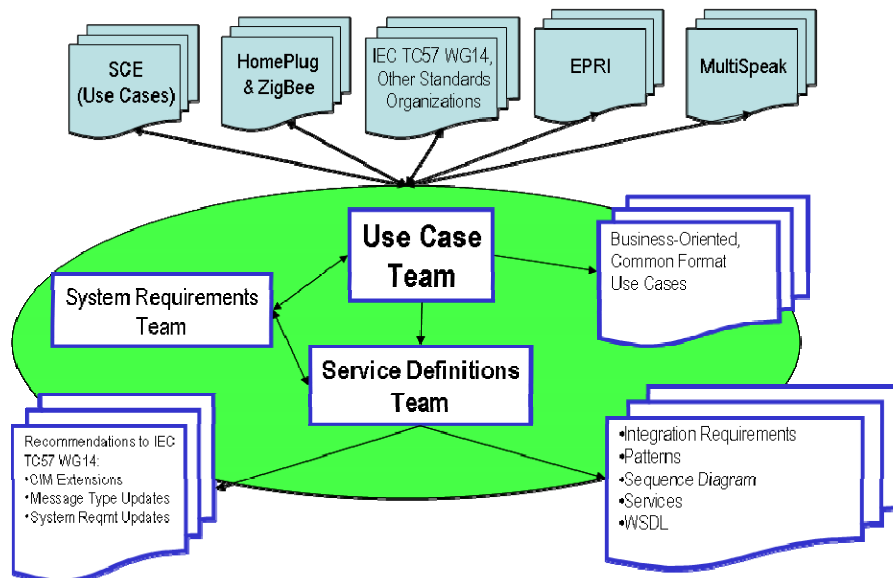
SCE
(Use Cases)

HomePlug
& ZigBee

IEC TC57 WG14,
Other Standards
Organizations

EPRI

MultiSpeak

Use Case
Team

Business-Oriented,
Common Format
Use Cases

System Requirements
Team

Service Definitions
Team

Recommendations to IEC TC57 WG14:
•CIM Extensions
•Message Type Updates
•System Reqmt Updates

•Integration Requirements
•Patterns
•Sequence Diagram
•Services
•WSDL